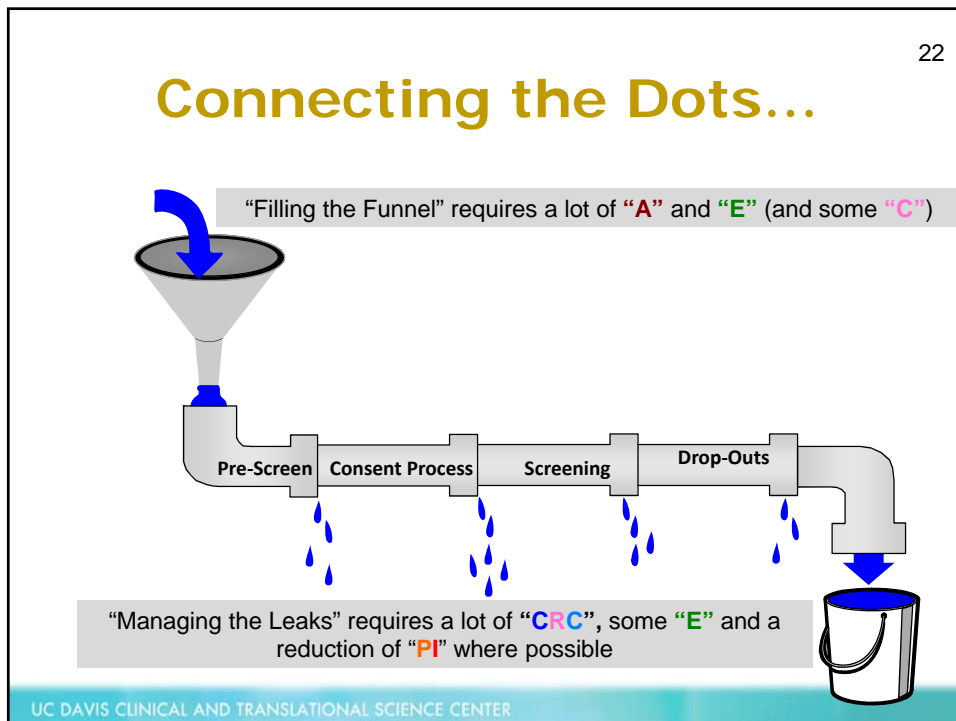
22

Connecting the Dots…

"Filling the Funnel" requires a lot of "A" and "E" (and some "C")

Pre-Screen

Consent Process

Screening

Drop-Outs

"Managing the Leaks" requires a lot of "CRC", some "E" and a reduction of "PI" where possible

UC DAVIS CLINICAL AND TRANSLATIONAL SCIENCE CENTER